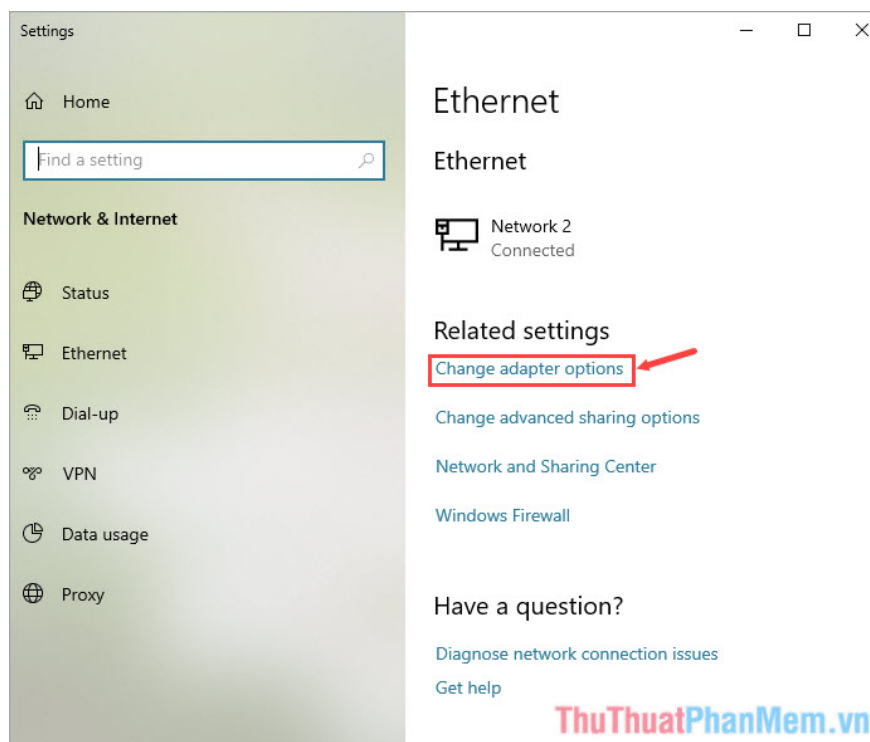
Settings

Home

Find a setting

Network & Internet

Status

Ethernet

Dial-up

VPN

Data usage

Proxy

Ethernet

Ethernet

Network 2
Connected

Related settings

Change adapter options

Change advanced sharing options

Network and Sharing Center

Windows Firewall

Have a question?

Diagnose network connection issues

Get help

ThuThuatPhanMem.vn